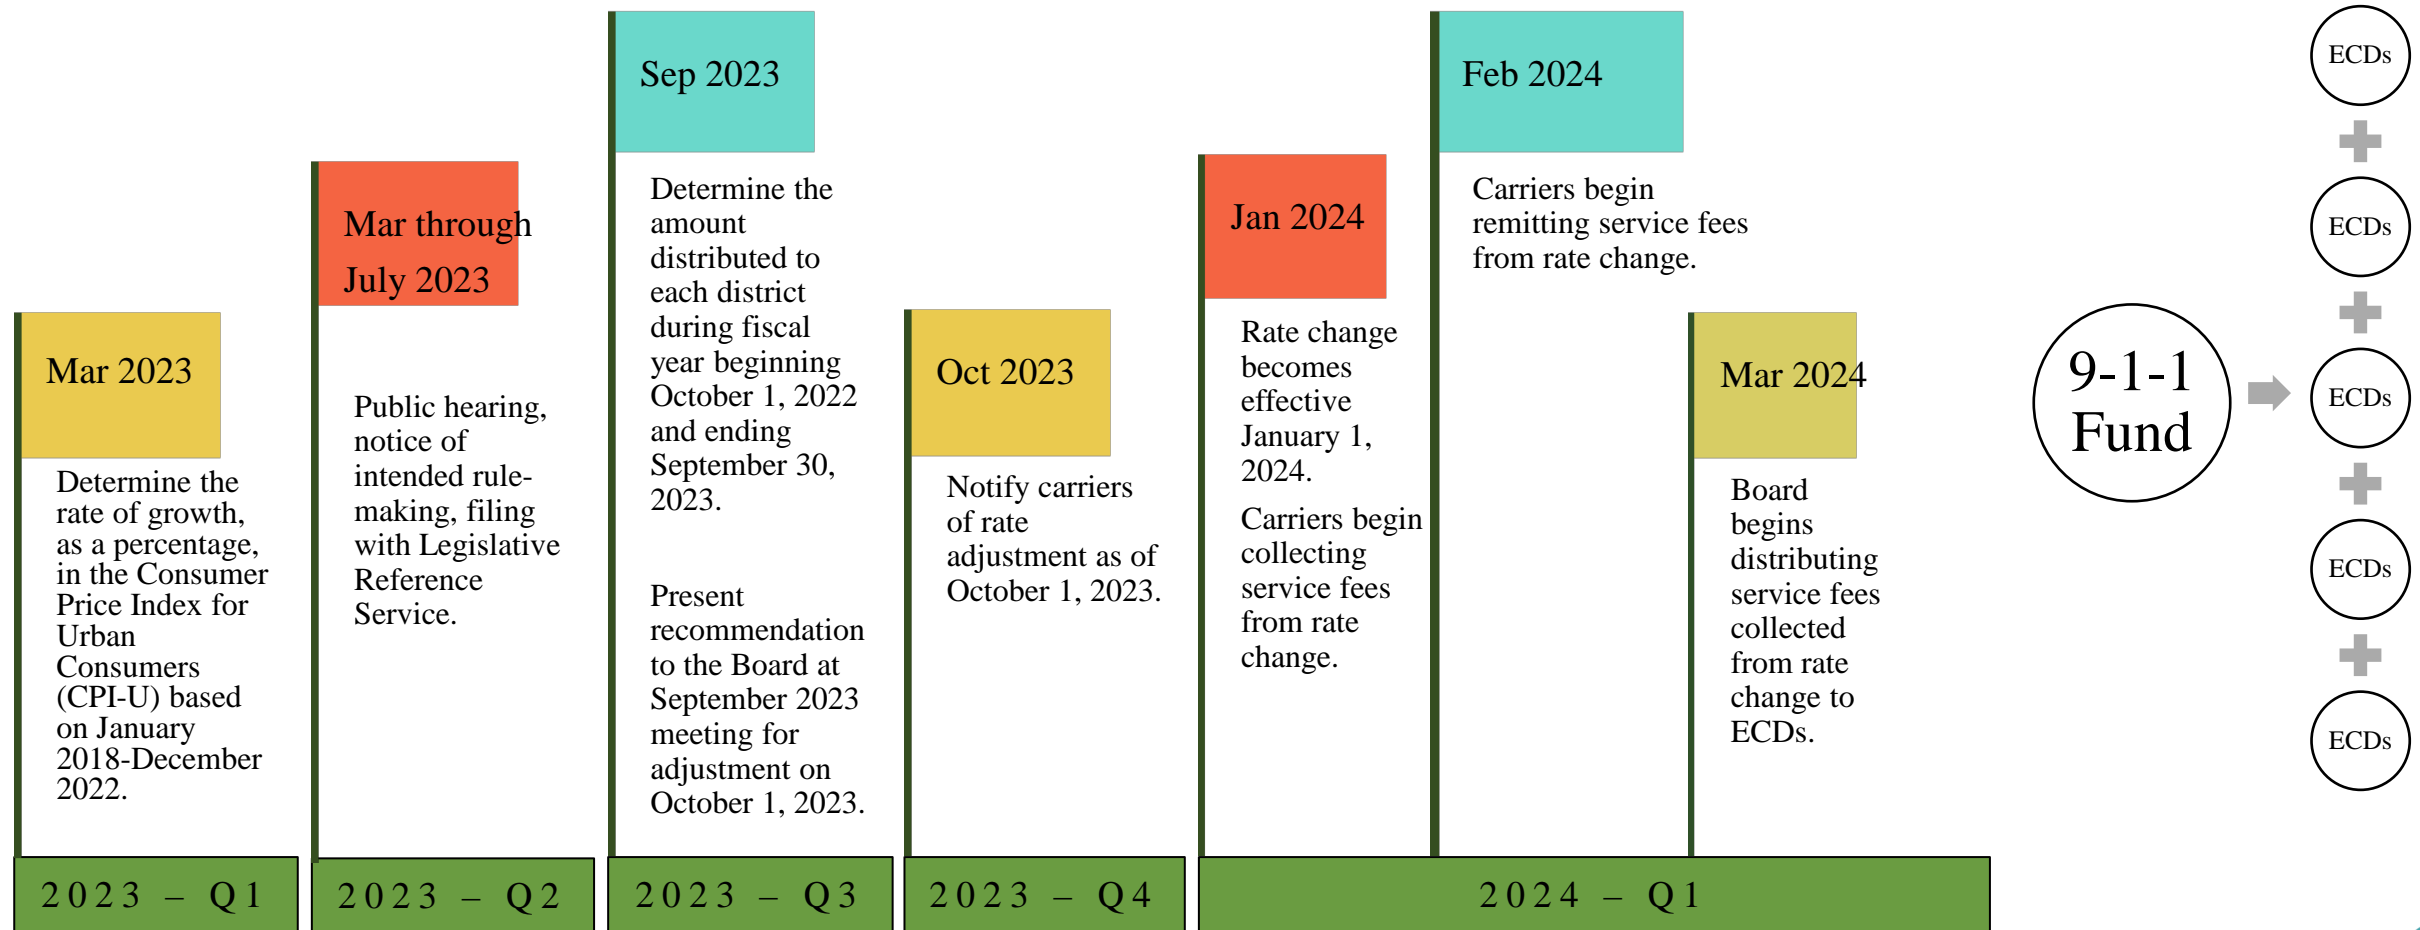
Mar 2023

Determine the rate of growth, as a percentage, in the Consumer Price Index for Urban Consumers (CPI-U) based on January 2018-December 2022.

Mar through July 2023

Public hearing, notice of intended rule-making, filing with Legislative Reference Service.

Sep 2023

Determine the amount distributed to each district during fiscal year beginning October 1, 2022 and ending September 30, 2023.

Present recommendation to the Board at September 2023 meeting for adjustment on October 1, 2023.

Oct 2023

Notify carriers of rate adjustment as of October 1, 2023.

Jan 2024

Rate change becomes effective January 1, 2024.

Carriers begin collecting service fees from rate change.

Feb 2024

Carriers begin remitting service fees from rate change.

Mar 2024

Board begins distributing service fees collected from rate change to ECDs.

2023 – Q1

2023 – Q2

2023 – Q3

2023 – Q4

2024 – Q1

9-1-1 Fund

ECDs

ECDs

ECDs

ECDs

ECDs